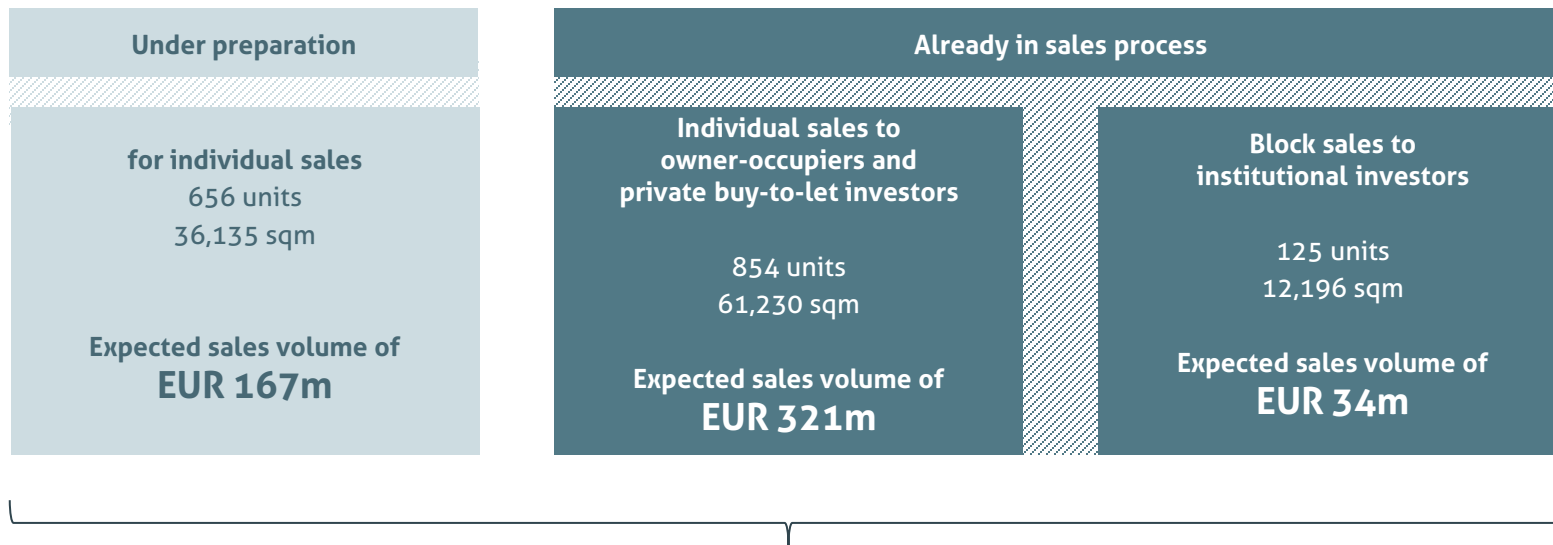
Under preparation

for individual sales
656 units
36,135 sqm

Expected sales volume of
EUR 167m

Already in sales process

Individual sales to owner-occupiers and private buy-to-let investors

854 units
61,230 sqm

Expected sales volume of
EUR 321m

Block sales to institutional investors

125 units
12,196 sqm

Expected sales volume of
EUR 34m